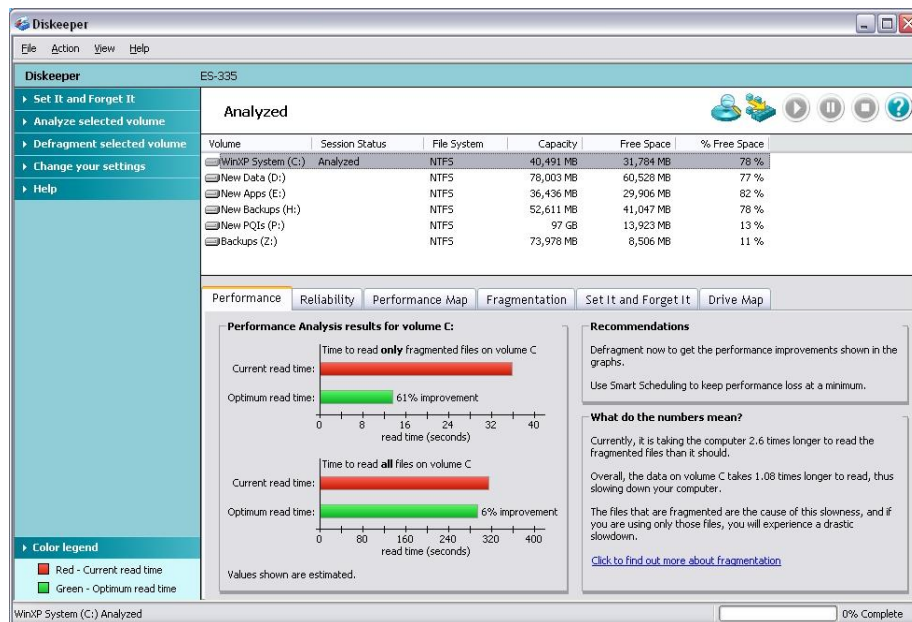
Diskeeper

File Action View Help

Diskeeper

ES-335

Set It and Forget It
Analyze selected volume
Defragment selected volume
Change your settings
Help

Analyzed

| Volume | Session Status | File System | Capacity | Free Space | % Free Space |
|---|---|---|---|---|---|
| WinXP System (C:) | Analyzed | NTFS | 40,491 MB | 31,784 MB | 78 % |
| New Data (D:) | | NTFS | 78,003 MB | 60,528 MB | 77 % |
| New Apps (E:) | | NTFS | 36,436 MB | 29,906 MB | 82 % |
| New Backups (H:) | | NTFS | 52,611 MB | 41,047 MB | 78 % |
| New PQIs (P:) | | NTFS | 97 GB | 13,923 MB | 13 % |
| Backups (Z:) | | NTFS | 73,978 MB | 8,506 MB | 11 % |

Performance | Reliability | Performance Map | Fragmentation | Set It and Forget It | Drive Map

Performance Analysis results for volume C:

Time to read only fragmented files on volume C

Current read time:

Optimum read time: 61% improvement

0 8 16 24 32 40
read time (seconds)

Time to read all files on volume C

Current read time:

Optimum read time: 6% improvement

0 80 160 240 320 400
read time (seconds)

Values shown are estimated.

Recommendations

Defragment now to get the performance improvements shown in the graphs.

Use Smart Scheduling to keep performance loss at a minimum.

What do the numbers mean?

Currently, it is taking the computer 2.6 times longer to read the fragmented files than it should.

Overall, the data on volume C takes 1.08 times longer to read, thus slowing down your computer.

The files that are fragmented are the cause of this slowness, and if you are using only those files, you will experience a drastic slowdown.

Click to find out more about fragmentation

Color legend
Red - Current read time
Green - Optimum read time

WinXP System (C:) Analyzed

0% Complete